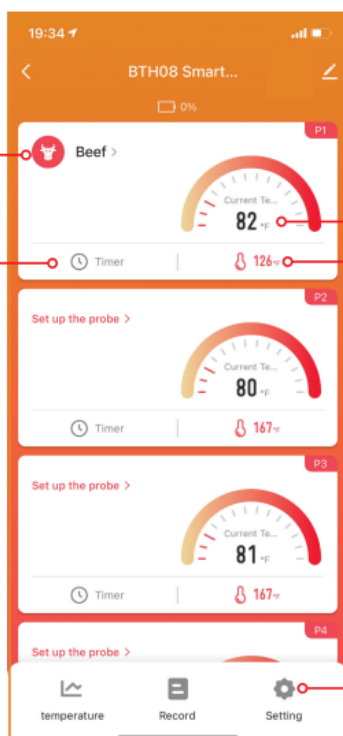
19:34

BTH08 Smart...

0%

P1

Beef >

Current Te...

82 °F

Timer

126°F

P2

Set up the probe >

Current Te...

80 °F

Timer

167°F

P3

Set up the probe >

Current Te...

81 °F

Timer

167°F

P4

Set up the probe >

temperature

Record

Setting